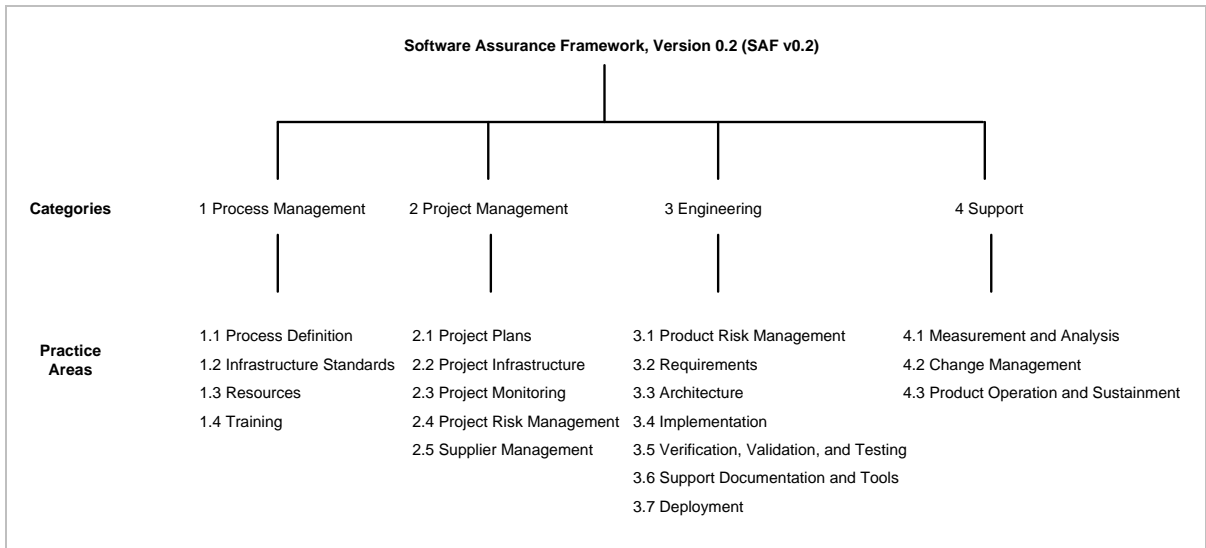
Software Assurance Framework, Version 0.2 (SAF v0.2)

Categories

1 Process Management

2 Project Management

3 Engineering

4 Support

Practice Areas

1.1 Process Definition
1.2 Infrastructure Standards
1.3 Resources
1.4 Training

2.1 Project Plans
2.2 Project Infrastructure
2.3 Project Monitoring
2.4 Project Risk Management
2.5 Supplier Management

3.1 Product Risk Management
3.2 Requirements
3.3 Architecture
3.4 Implementation
3.5 Verification, Validation, and Testing
3.6 Support Documentation and Tools
3.7 Deployment

4.1 Measurement and Analysis
4.2 Change Management
4.3 Product Operation and Sustainment